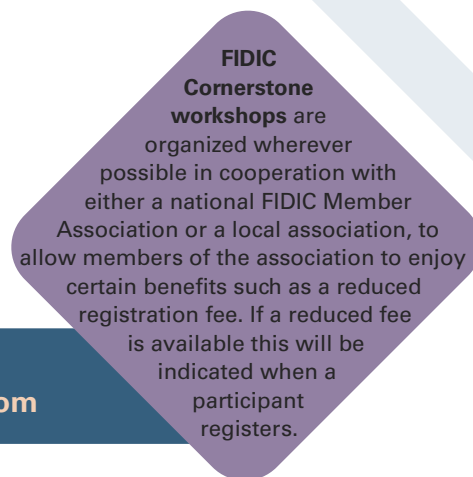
FIDIC Cornerstone workshops are organized wherever possible in cooperation with either a national FIDIC Member Association or a local association, to allow members of the association to enjoy certain benefits such as a reduced registration fee. If a reduced fee is available this will be indicated when a participant registers.

om